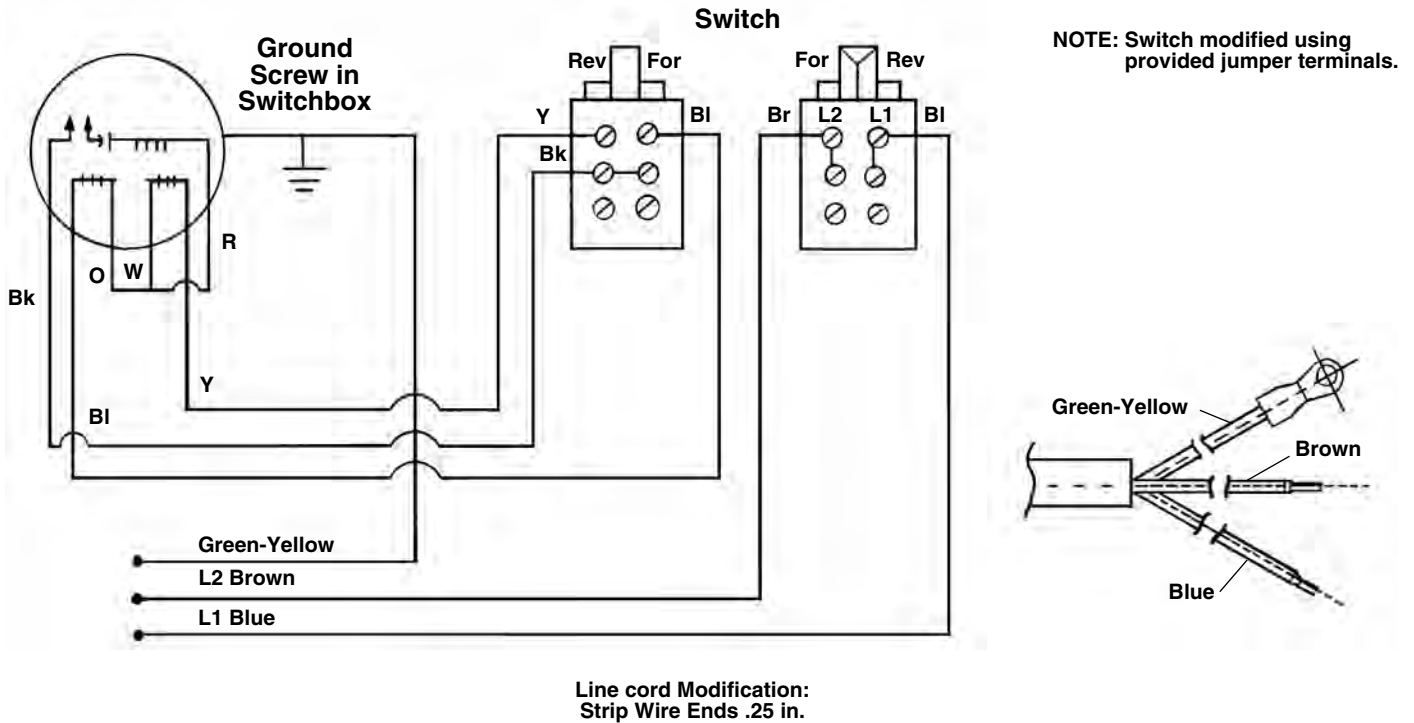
Switch

NOTE: Switch modified using provided jumper terminals.

Ground Screw in Switchbox

Rev For

For Rev

Y

Bl

Bk

Br L2 L1 Bl

R

O W

Bk

Y

Bl

Green-Yellow

L2 Brown

L1 Blue

Green-Yellow

Brown

Blue

Line cord Modification:
Strip Wire Ends .25 in.